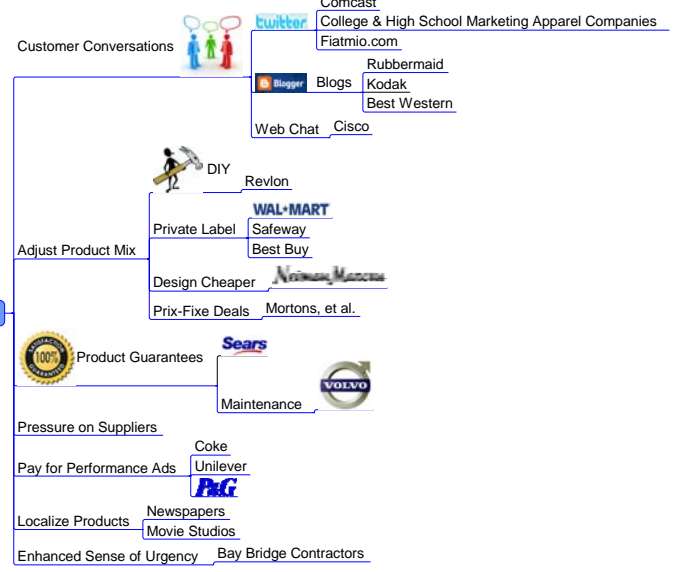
Customer Conversations

twitter

Comcast

College & High School Marketing Apparel Companies

Fiatmio.com

Blogger

Blogs

Rubbermaid

Kodak

Best Western

Web Chat

Cisco

Adjust Product Mix

DIY

Revlon

Private Label

WAL★MART

Safeway

Best Buy

Design Cheaper

Neiman Marcus

Prix-Fixe Deals

Mortons, et al.

100%

Product Guarantees

Sears

Maintenance

VOLVO

Pressure on Suppliers

Pay for Performance Ads

Coke

Unilever

P&G

Localize Products

Newspapers

Movie Studios

Enhanced Sense of Urgency

Bay Bridge Contractors